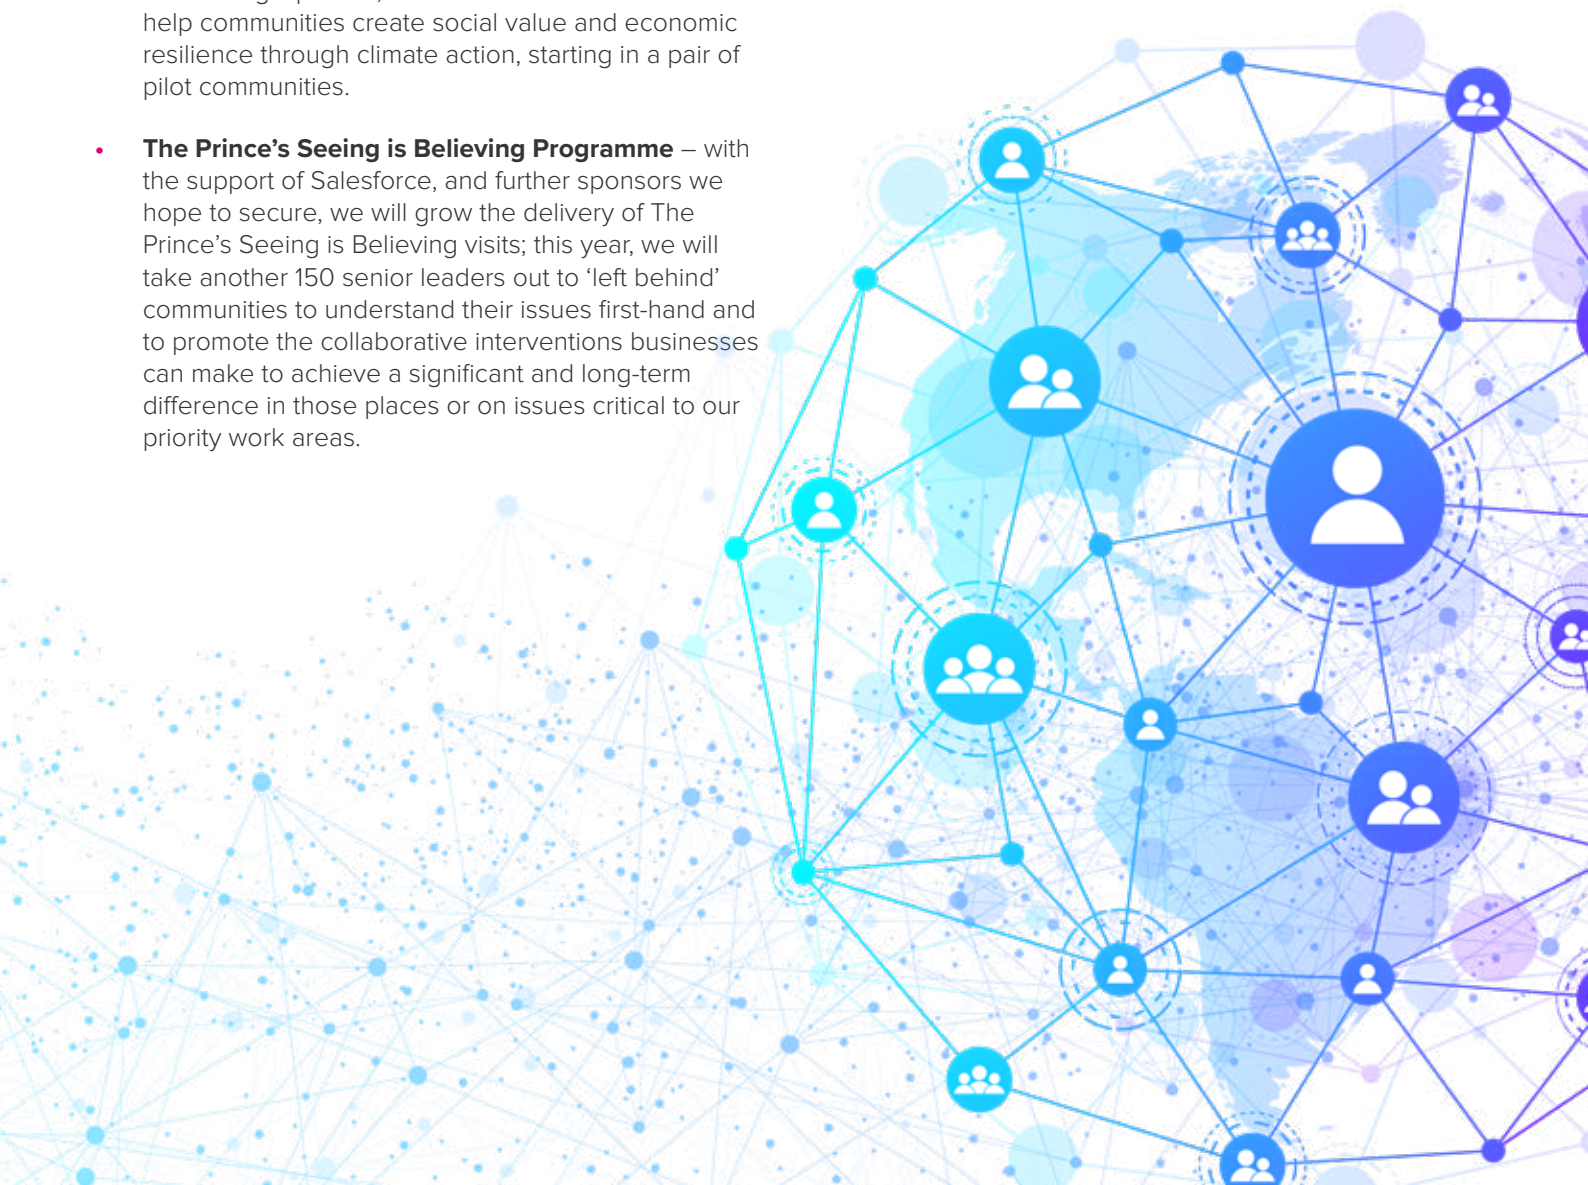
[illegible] help communities create social value and economic resilience through climate action, starting in a pair of pilot communities.

• **The Prince's Seeing is Believing Programme** – with the support of Salesforce, and further sponsors we hope to secure, we will grow the delivery of The Prince's Seeing is Believing visits; this year, we will take another 150 senior leaders out to 'left behind' communities to understand their issues first-hand and to promote the collaborative interventions businesses can make to achieve a significant and long-term difference in those places or on issues critical to our priority work areas.